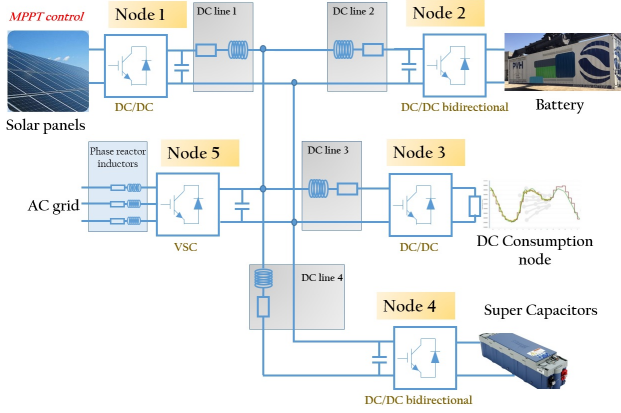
MPPT control

Node 1

DC line 1

DC line 2

Node 2

DC/DC

DC/DC bidirectional

Battery

Solar panels

Phase reactor inductors

Node 5

DC line 3

Node 3

AC grid

VSC

DC/DC

DC Consumption node

DC line 4

Node 4

Super Capacitors

DC/DC bidirectional